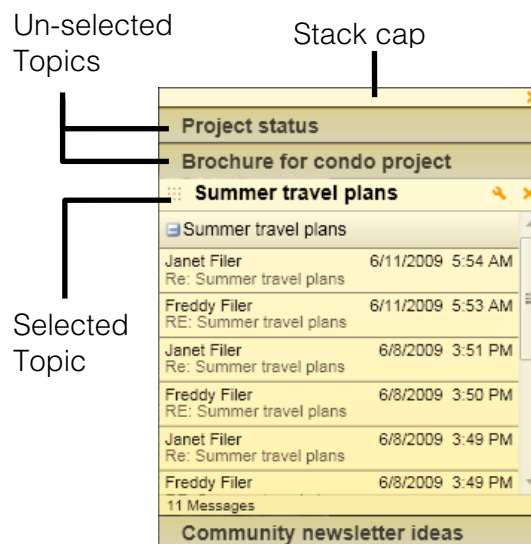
Un-selected Topics

Stack cap

Project status

Brochure for condo project

Summer travel plans

Selected Topic

Summer travel plans

Janet Filer 6/11/2009 5:54 AM
Re: Summer travel plans

Freddy Filer 6/11/2009 5:53 AM
RE: Summer travel plans

Janet Filer 6/8/2009 3:51 PM
Re: Summer travel plans

Freddy Filer 6/8/2009 3:50 PM
RE: Summer travel plans

Janet Filer 6/8/2009 3:49 PM
Re: Summer travel plans

Freddy Filer 6/8/2009 3:49 PM

11 Messages

Community newsletter ideas